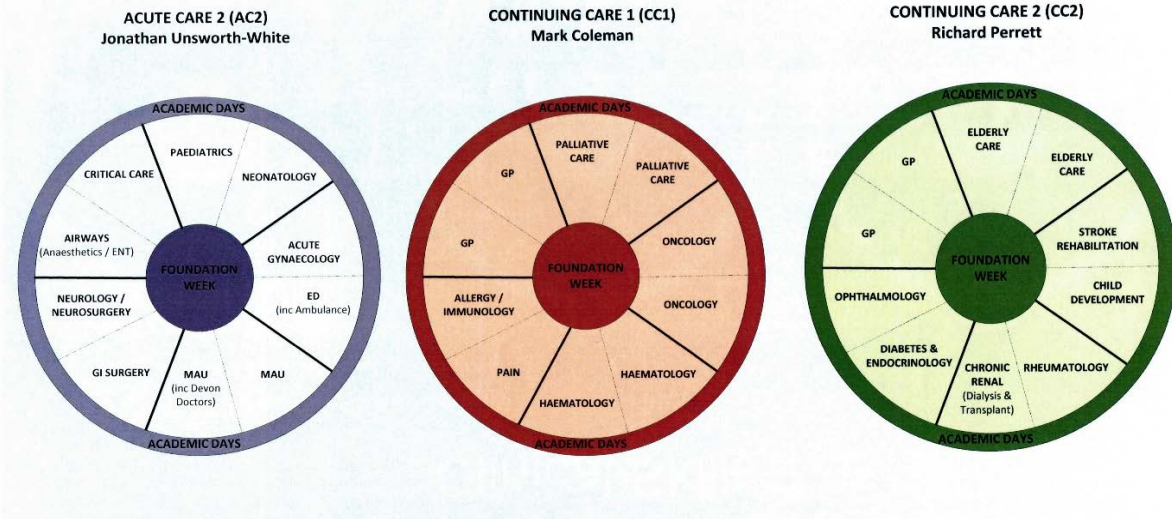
ACUTE CARE 2 (AC2)
Jonathan Unsworth-White

ACADEMIC DAYS

PAEDIATRICS

CRITICAL CARE

NEONATOLOGY

AIRWAYS (Anaesthetics / ENT)

ACUTE GYNAECOLOGY

FOUNDATION WEEK

ED (inc Ambulance)

NEUROLOGY / NEUROSURGERY

GI SURGERY

MAU (inc Devon Doctors)

MAU

ACADEMIC DAYS

CONTINUING CARE 1 (CC1)
Mark Coleman

ACADEMIC DAYS

PALLIATIVE CARE

GP

PALLIATIVE CARE

GP

ONCOLOGY

FOUNDATION WEEK

ALLERGY / IMMUNOLOGY

ONCOLOGY

PAIN

HAEMATOLOGY

HAEMATOLOGY

ACADEMIC DAYS

CONTINUING CARE 2 (CC2)
Richard Perrett

ACADEMIC DAYS

ELDERLY CARE

GP

ELDERLY CARE

GP

STROKE REHABILITATION

FOUNDATION WEEK

CHILD DEVELOPMENT

OPHTHALMOLOGY

DIABETES & ENDOCRINOLOGY

CHRONIC RENAL (Dialysis & Transplant)

RHEUMATOLOGY

ACADEMIC DAYS